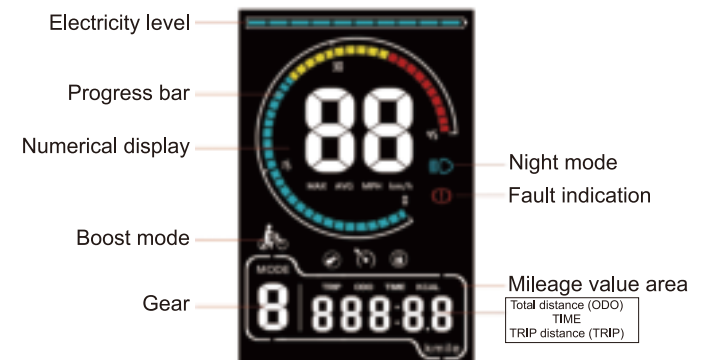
Electricity level

Progress bar

Numerical display

Boost mode

Gear

Night mode

Fault indication

Mileage value area

Total distance (ODO)
TIME
TRIP distance (TRIP)

30

15

45

0

MAX AVG MPH km/h

MODE

8

TRIP ODO TIME KCAL

888:8.8

km/h

88